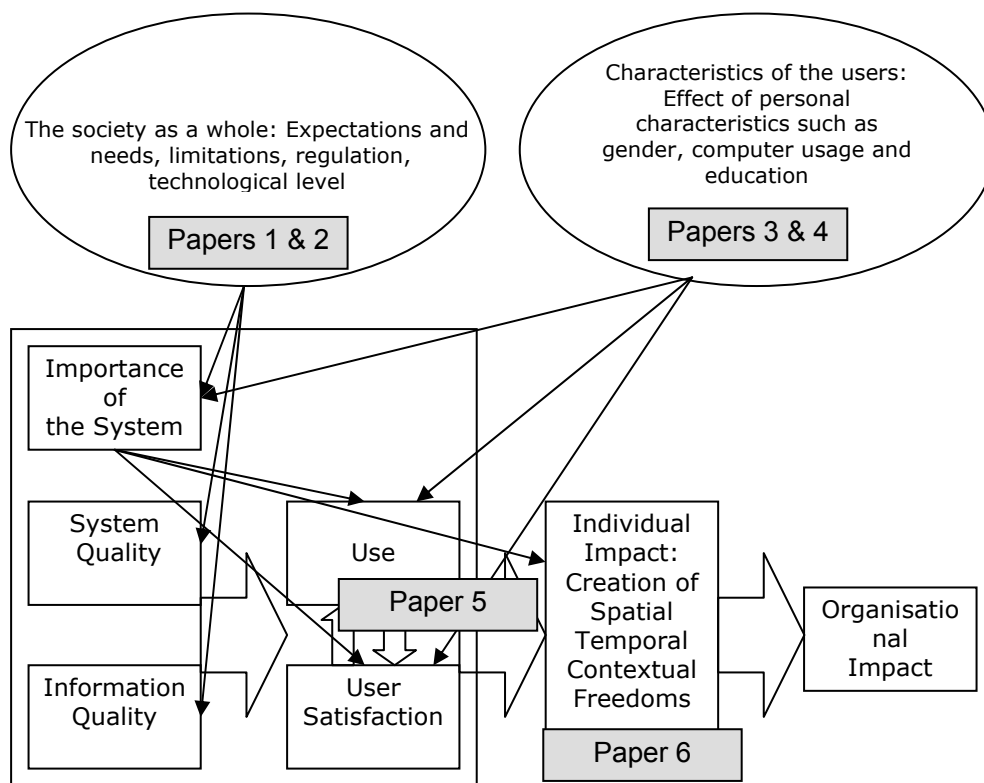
The society as a whole: Expectations and needs, limitations, regulation, technological level

Papers 1 & 2

Characteristics of the users: Effect of personal characteristics such as gender, computer usage and education

Papers 3 & 4

Importance of the System

System Quality

Use

Paper 5

Information Quality

User Satisfaction

Individual Impact: Creation of Spatial Temporal Contextual Freedoms

Paper 6

Organisatio nal Impact